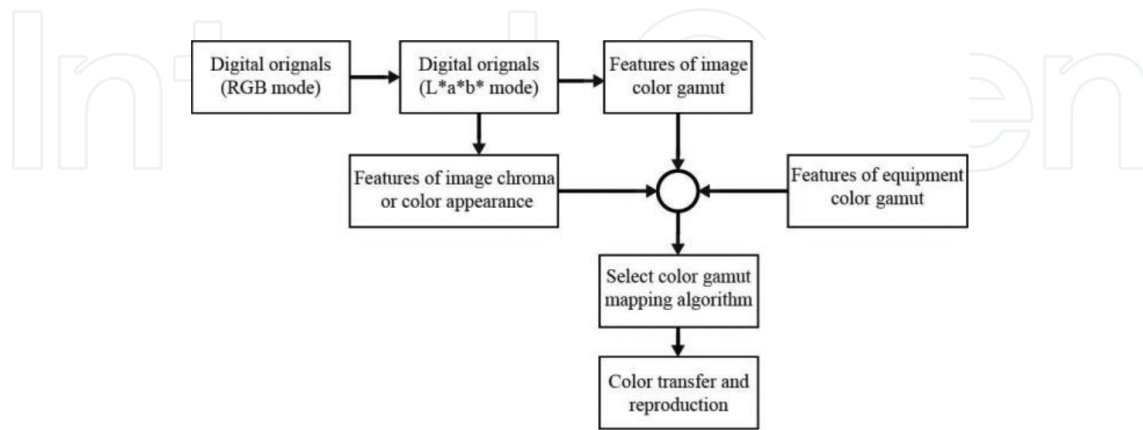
Digital orignals (RGB mode)

Digital orignals (L*a*b* mode)

Features of image color gamut

Features of image chroma or color appearance

Features of equipment color gamut

Select color gamut mapping algorithm

Color transfer and reproduction